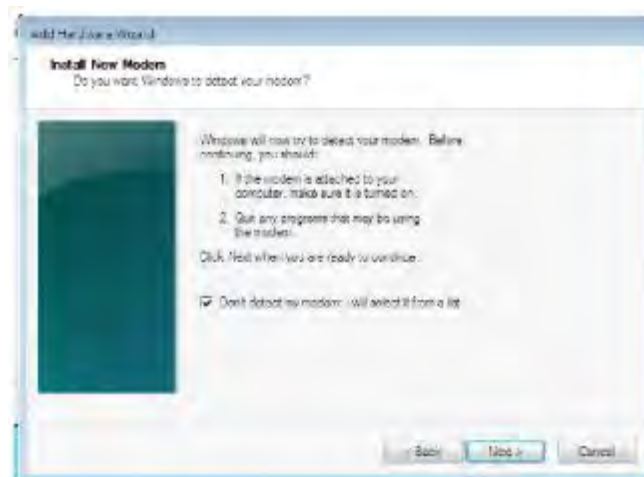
Add Hardware Wizard

Install New Modem
Do you want Windows to detect your modem?

Windows will now try to detect your modem. Before continuing, you should:

1. If the modem is attached to your computer, make sure it is turned on.

2. Quit any programs that may be using the modem.

Click Next when you are ready to continue.

☑ Don't detect my modem; I will select it from a list

< Back | Next > | Cancel